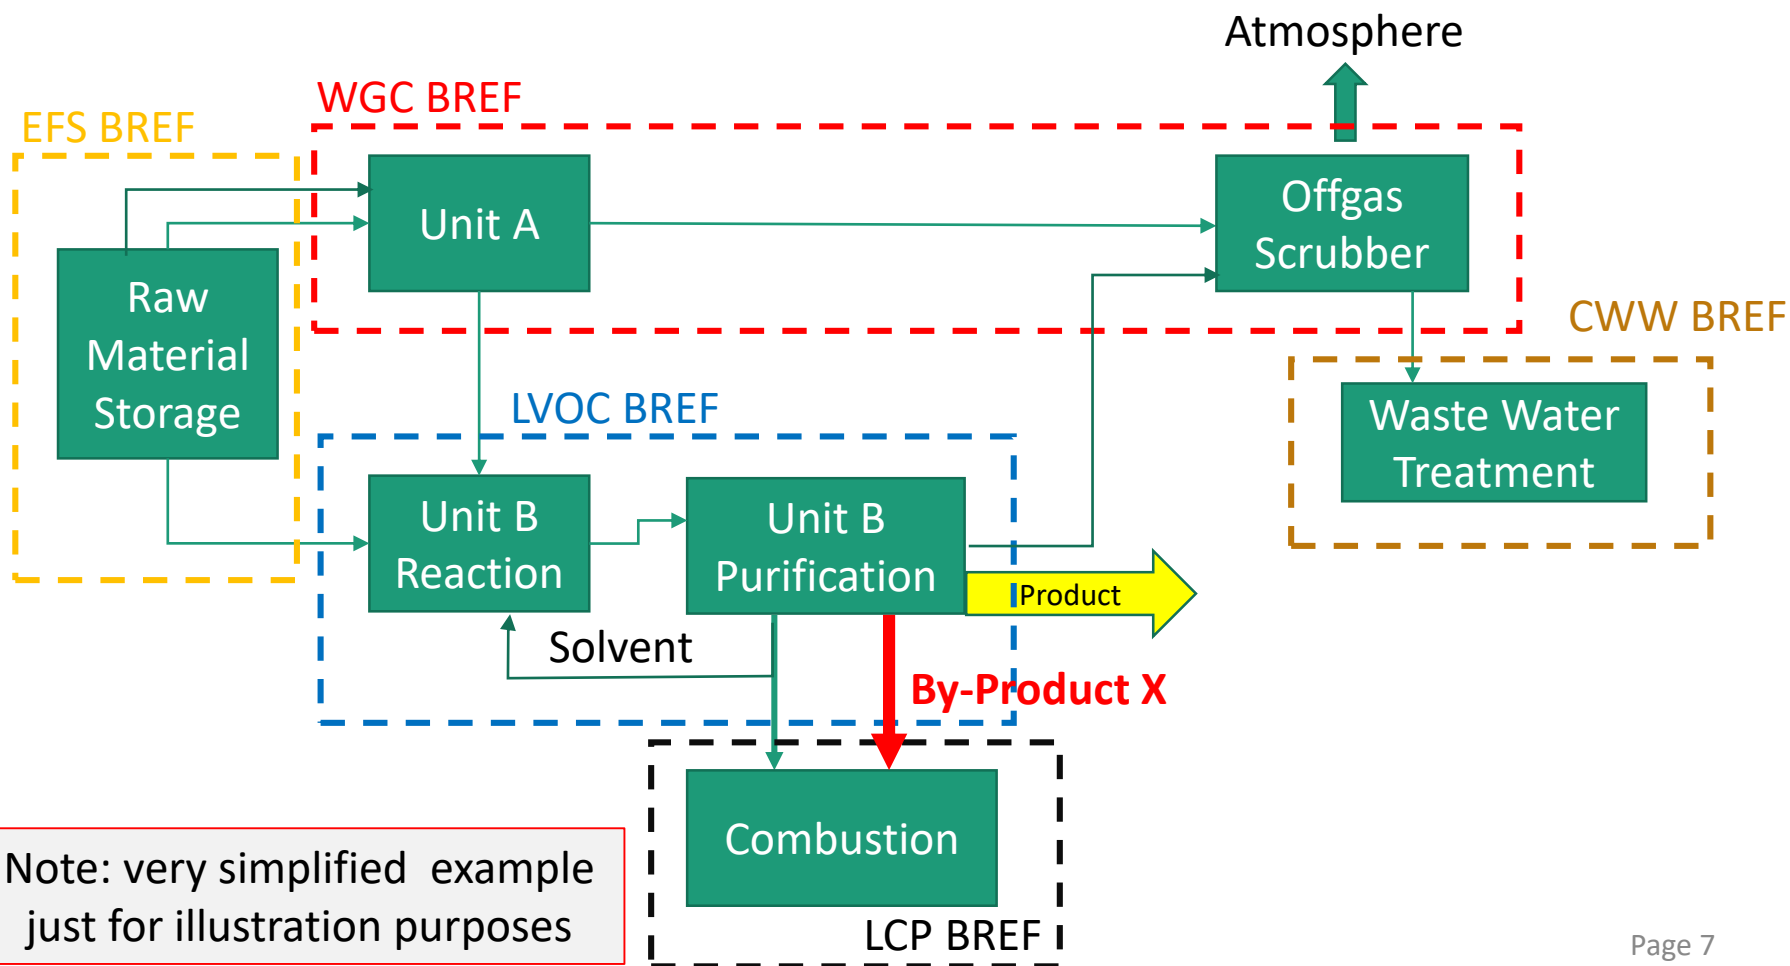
Atmosphere

WGC BREF

EFS BREF

Unit A

Offgas Scrubber

Raw Material Storage

CWW BREF

LVOC BREF

Waste Water Treatment

Unit B Reaction

Unit B Purification

Product

Solvent

By-Product X

Combustion

Note: very simplified example just for illustration purposes

LCP BREF

Page 7